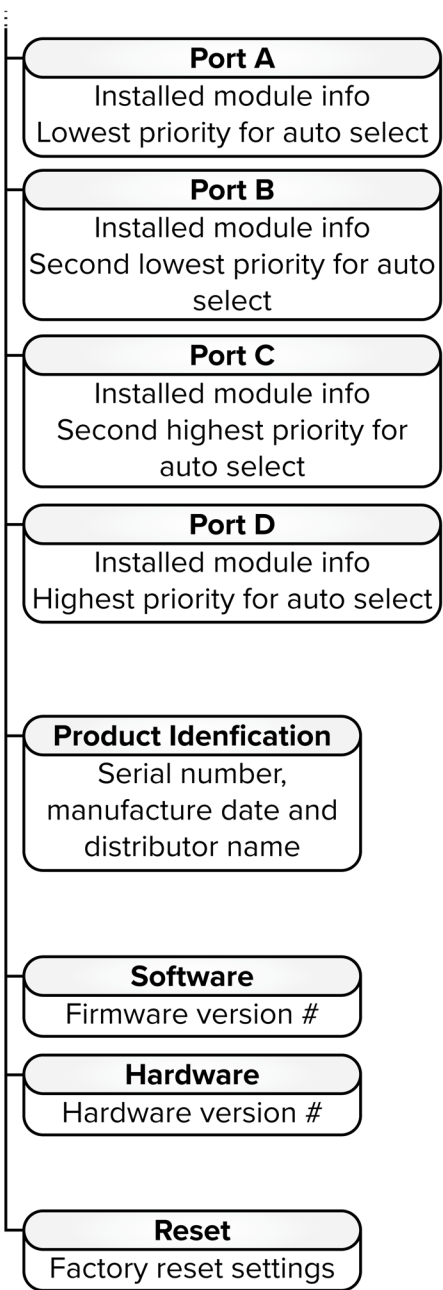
Port A
Installed module info
Lowest priority for auto select

Port B
Installed module info
Second lowest priority for auto select

Port C
Installed module info
Second highest priority for auto select

Port D
Installed module info
Highest priority for auto select

Product Idenfication
Serial number, manufacture date and distributor name

Software
Firmware version #

Hardware
Hardware version #

Reset
Factory reset settings